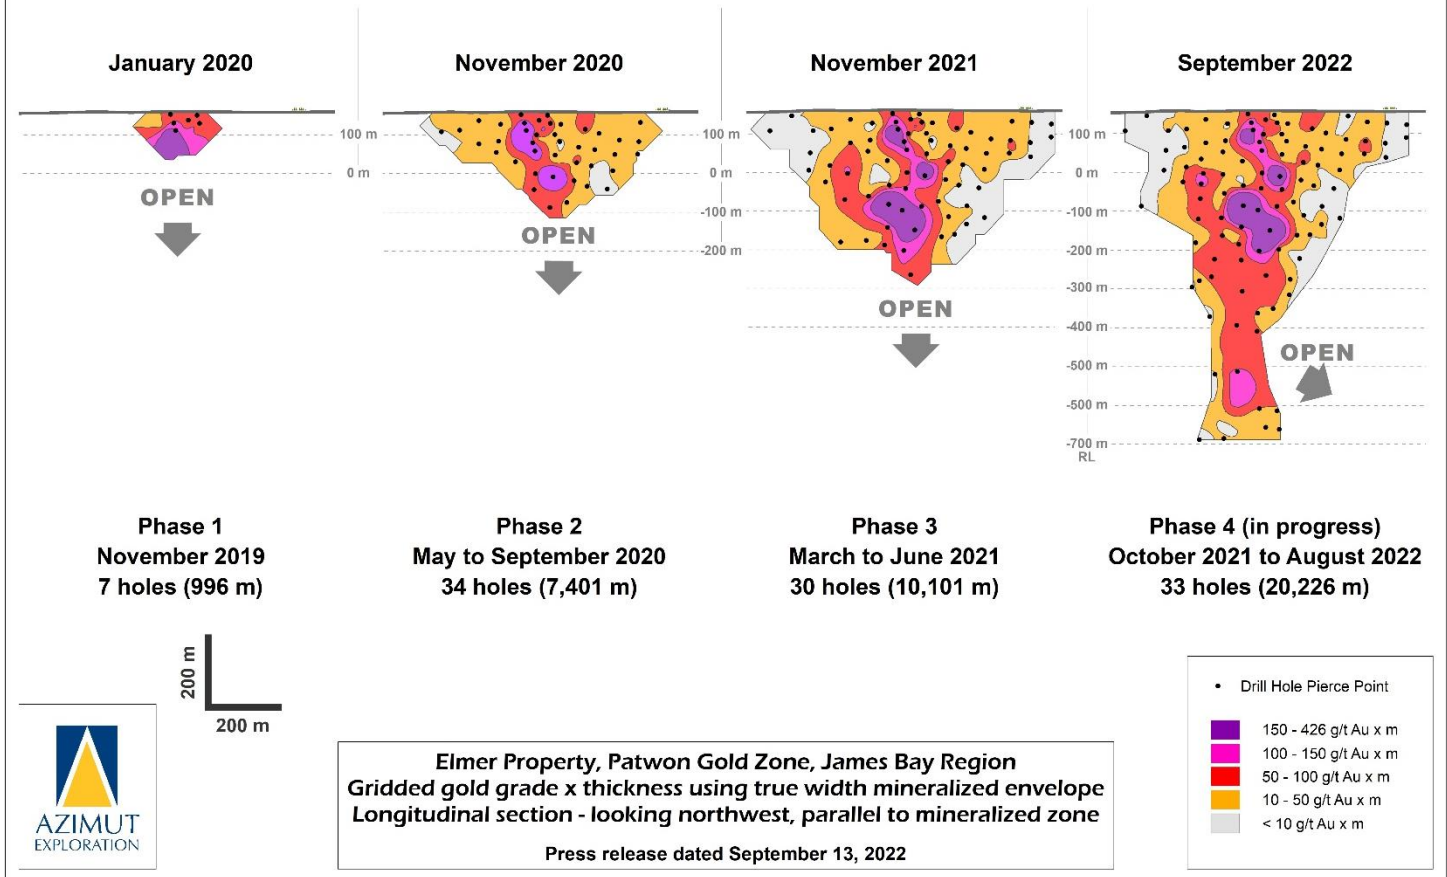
January 2020

100 m
0 m

OPEN

November 2020

100 m
0 m
-100 m
-200 m

OPEN

November 2021

100 m
0 m
-100 m
-200 m

OPEN

September 2022

100 m
0 m
-100 m
-200 m
-300 m
-400 m
-500 m
-600 m
-700 m
RL

OPEN

Phase 1
November 2019
7 holes (996 m)

Phase 2
May to September 2020
34 holes (7,401 m)

Phase 3
March to June 2021
30 holes (10,101 m)

Phase 4 (in progress)
October 2021 to August 2022
33 holes (20,226 m)

200 m
200 m

AZIMUT
EXPLORATION

Elmer Property, Patwon Gold Zone, James Bay Region
Gridded gold grade x thickness using true width mineralized envelope
Longitudinal section - looking northwest, parallel to mineralized zone

Press release dated September 13, 2022

• Drill Hole Pierce Point

150 - 426 g/t Au x m
100 - 150 g/t Au x m
50 - 100 g/t Au x m
10 - 50 g/t Au x m
< 10 g/t Au x m